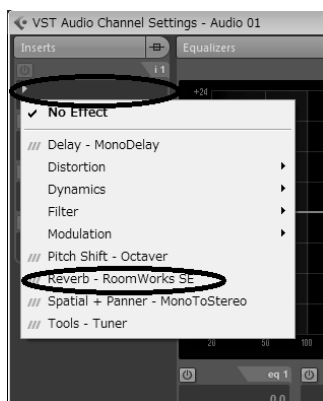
VST Audio Channel Settings - Audio 01

Inserts

Equalizers

i 1

+24

✓ No Effect

/// Delay - MonoDelay

Distortion

Dynamics

Filter

Modulation

/// Pitch Shift - Octaver

Reverb - RoomWorks SE

/// Spatial + Panner - MonoToStereo

/// Tools - Tuner

20

50

100

eq 1

0.0